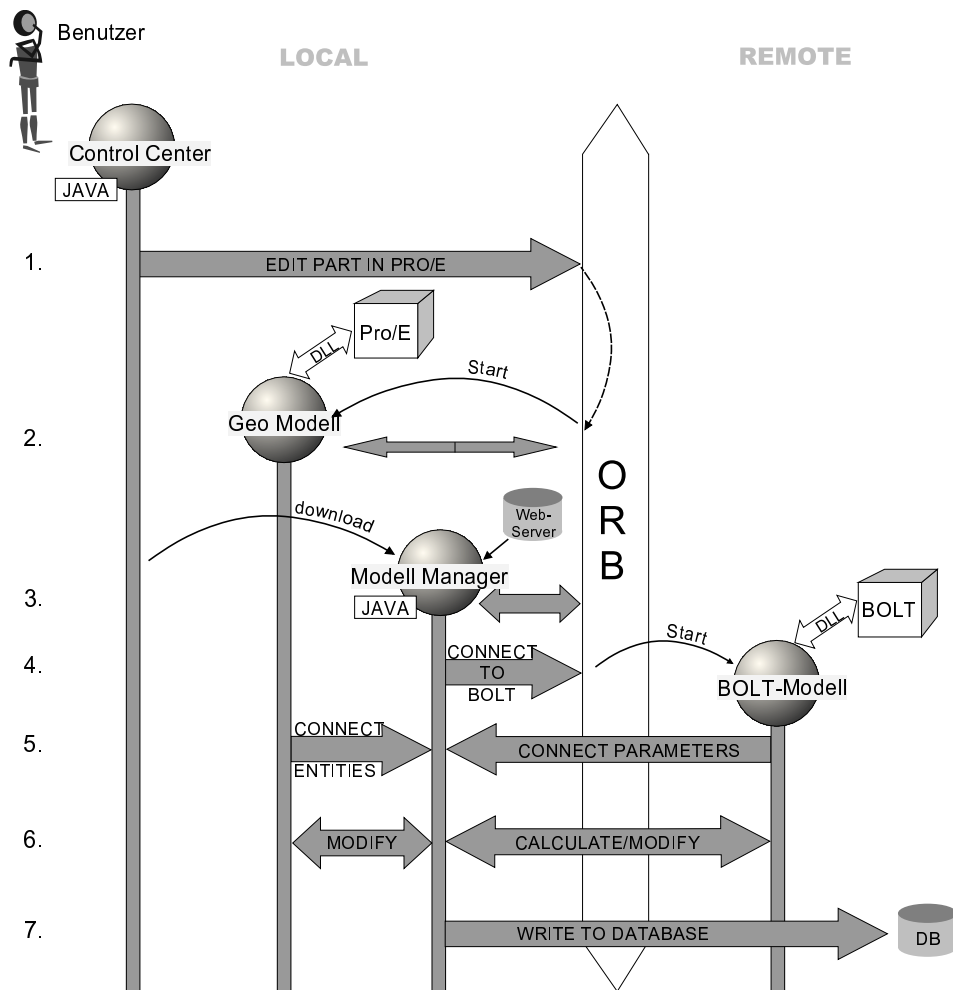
Benutzer

LOCAL

REMOTE

Control Center

JAVA

1.

EDIT PART IN PRO/E

Pro/E

DLL

Start

Geo Modell

2.

ORB

download

Web-Server

Modell Manager

3.

JAVA

BOLT

DLL

Start

4.

CONNECT TO BOLT

BOLT-Modell

5.

CONNECT ENTITIES

CONNECT PARAMETERS

6.

MODIFY

CALCULATE/MODIFY

7.

WRITE TO DATABASE

DB